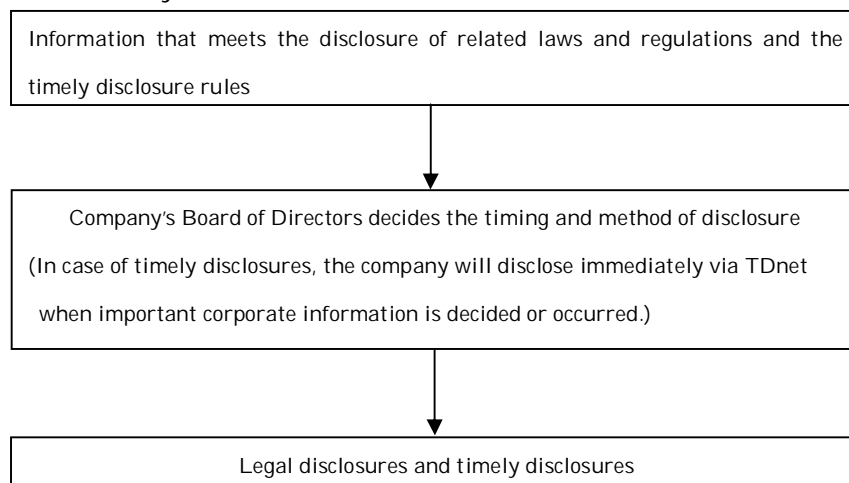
Information that meets the disclosure of related laws and regulations and the timely disclosure rules

Company's Board of Directors decides the timing and method of disclosure

(In case of timely disclosures, the company will disclose immediately via TDnet when important corporate information is decided or occurred.)

Legal disclosures and timely disclosures